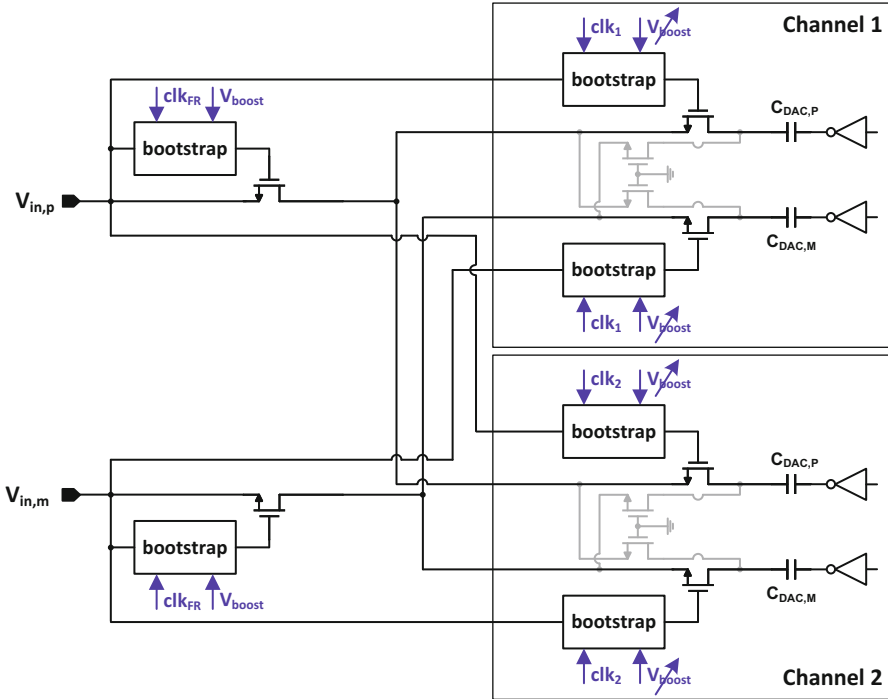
Channel 1

$clk_1$ $V_{boost}$

bootstrap

$clk_{FR}$ $V_{boost}$

bootstrap

$C_{DAC,P}$

$V_{in,p}$

$C_{DAC,M}$

bootstrap

$clk_1$ $V_{boost}$

$clk_2$ $V_{boost}$

bootstrap

$C_{DAC,P}$

$V_{in,m}$

bootstrap

$clk_{FR}$ $V_{boost}$

$C_{DAC,M}$

bootstrap

$clk_2$ $V_{boost}$

Channel 2